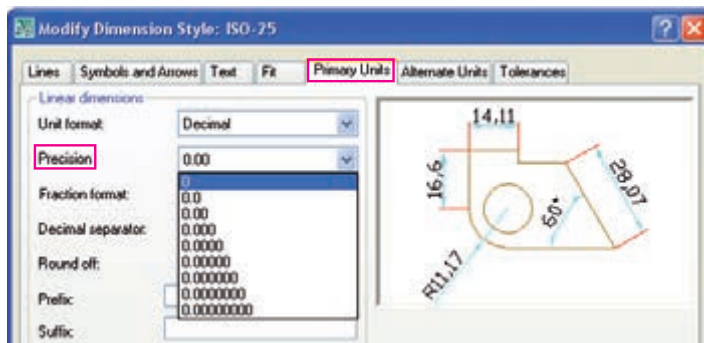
Modify Dimension Style: ISO-25

Lines | Symbols and Arrows | Text | Fit | Primary Units | Alternate Units | Tolerances

Linear dimensions

Unit format: Decimal

Precision 0.00

Fraction format:

Decimal separator:

Round off:

Prefix:

Suffix:

0
0.0
0.00
0.000
0.0000
0.00000
0.000000
0.0000000
0.00000000

14,11
16,6
28,07
5,0
R11,17